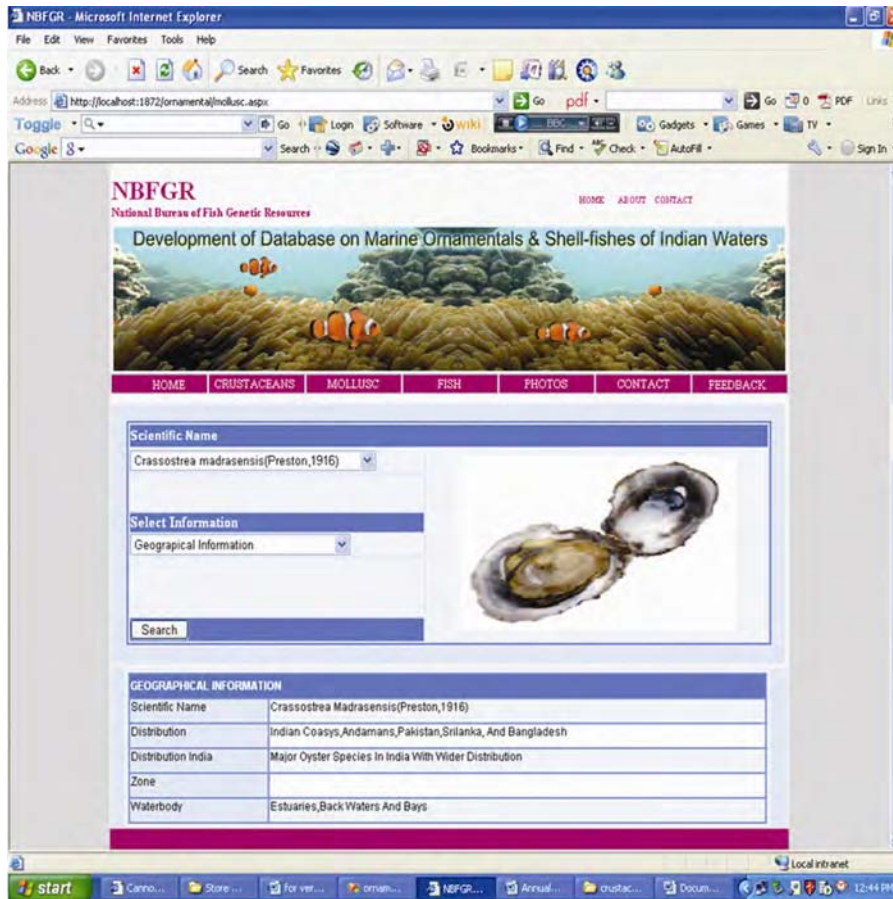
NBFGR - Microsoft Internet Explorer

File Edit View Favorites Tools Help

Back Search Favorites

Address http://localhost:1872/ornamental/mollusc.aspx Go pdf Go 0 PDF Links

Toggle Go Login Software wiki BBC Gadgets Games TV

Google 8 Search Bookmarks Find Check AutoFill Sign In

NBFGR
National Bureau of Fish Genetic Resources

HOME ABOUT CONTACT

Development of Database on Marine Ornamentals & Shell-fishes of Indian Waters

HOME CRUSTACEANS MOLLUSC FISH PHOTOS CONTACT FEEDBACK

Scientific Name

Crassostrea madrasensis(Preston,1916)

Select Information

Geograpical Information

Search

| GEOGRAPHICAL INFORMATION | |
|---|---|
| Scientific Name | Crassostrea Madrasensis(Preston,1916) |
| Distribution | Indian Coasys,Andamans,Pakistan,Srilanka, And Bangladesh |
| Distribution India | Major Oyster Species In India With Wider Distribution |
| Zone | |
| Waterbody | Estuaries,Back Waters And Bays |

Local intranet

start Canno... Store ... for ver... ornam... NBFGR... Annual... crustac... Docum... 12:44 PM